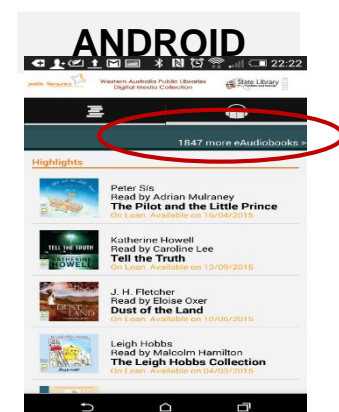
ANDROID

22:22

public libraries

Western Australia Public Libraries Digital Media Collection

State Library

1847 more eAudiobooks »

Highlights

Peter Sís
Read by Adrian Mulraney
The Pilot and the Little Prince
On Loan. Available on 16/04/2015

TELL THE TRUTH
KATHERINE HOWELL

Katherine Howell
Read by Caroline Lee
Tell the Truth
On Loan. Available on 13/09/2015

DUST of the LAND

J. H. Fletcher
Read by Eloise Oxer
Dust of the Land
On Loan. Available on 10/06/2015

Leigh Hobbs
Read by Malcolm Hamilton
The Leigh Hobbs Collection
On Loan. Available on 04/03/2015